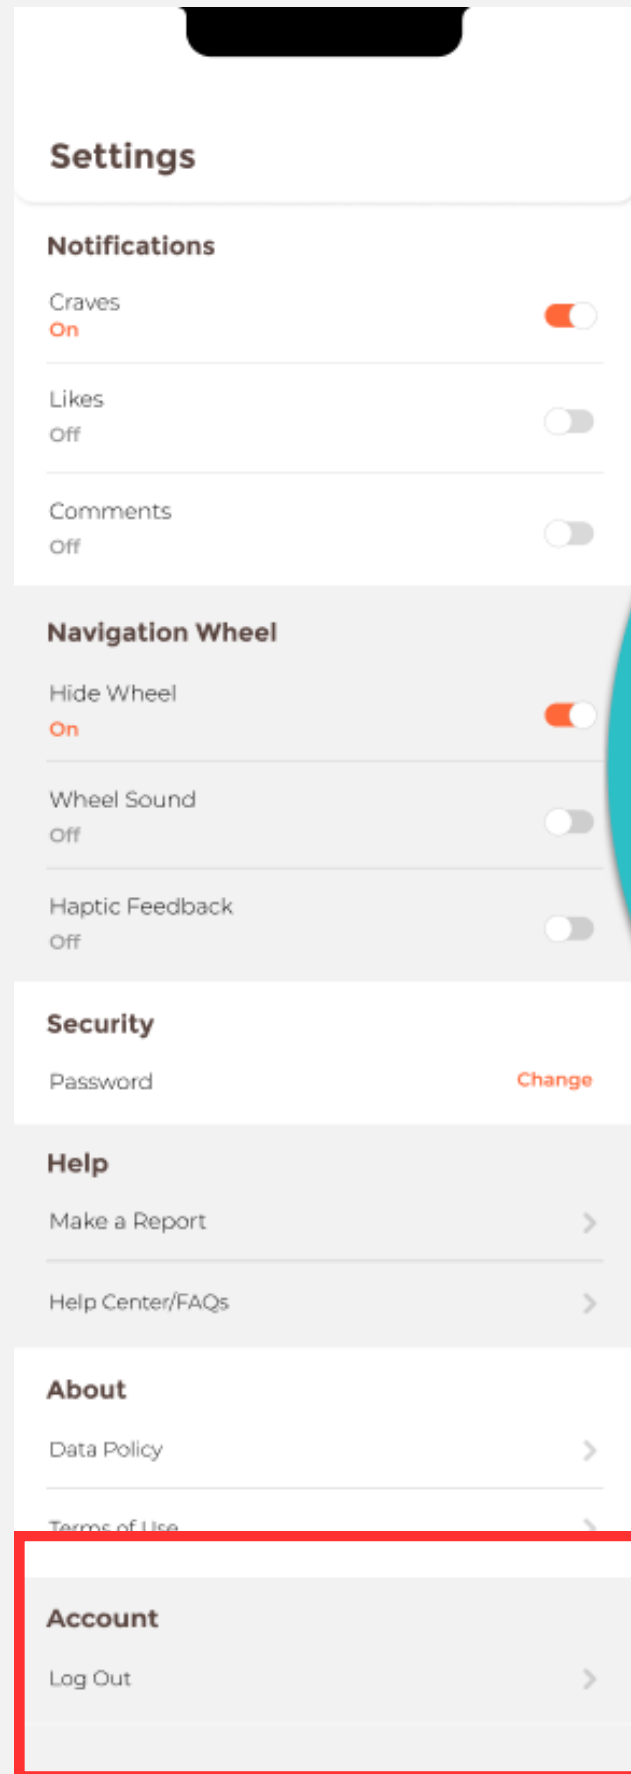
Settings

Notifications

Craves
On

Likes
Off

Comments
Off

Navigation Wheel

Hide Wheel
On

Wheel Sound
Off

Haptic Feedback
Off

Security

Password Change

Help

Make a Report

Help Center/FAQs

About

Data Policy

Terms of Use

Account

Log Out